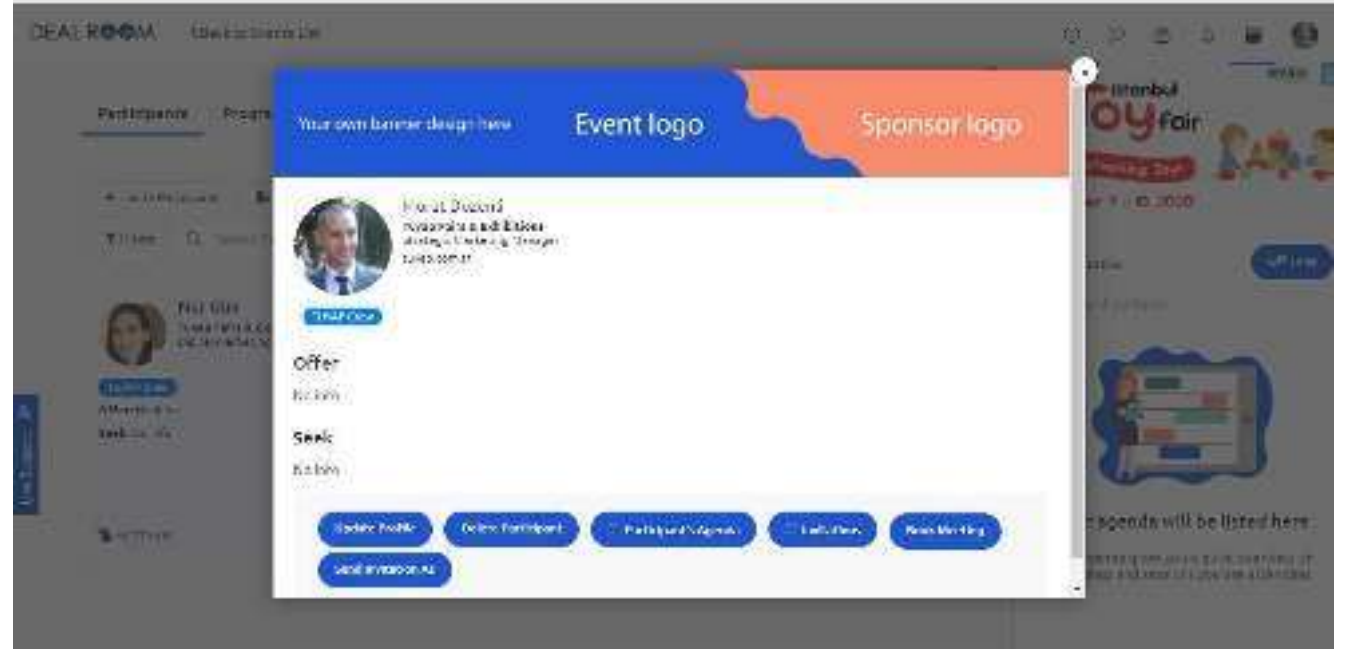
DEAL ROOM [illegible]

Participants Progra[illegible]

Your own banner design here

Event logo

Sponsor logo

Murat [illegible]
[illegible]
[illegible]

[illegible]

Offer

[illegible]

Seek

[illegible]

Update Profile Delete Participant Participant's Agenda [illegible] Book Meeting

Send Invitation As

Istanbul
Toy fair

agenda will be listed here